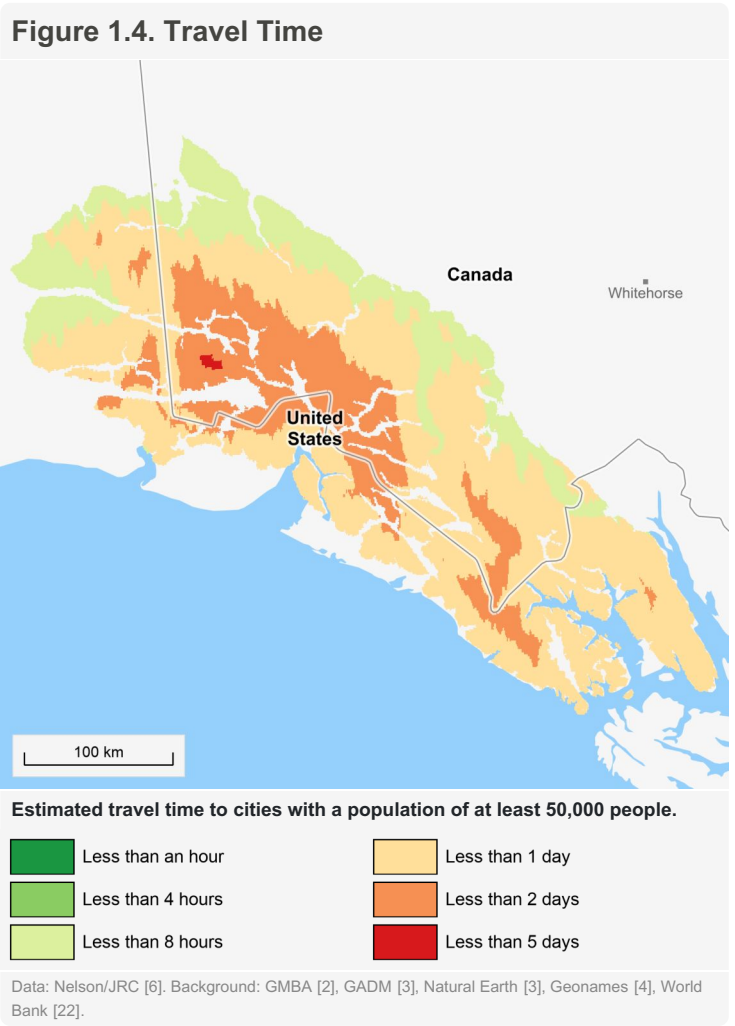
Figure 1.4. Travel Time

Canada

Whitehorse

United States

100 km

Estimated travel time to cities with a population of at least 50,000 people.

Less than an hour
Less than 4 hours
Less than 8 hours
Less than 1 day
Less than 2 days
Less than 5 days

Data: Nelson/JRC [6]. Background: GMBA [2], GADM [3], Natural Earth [3], Geonames [4], World Bank [22].